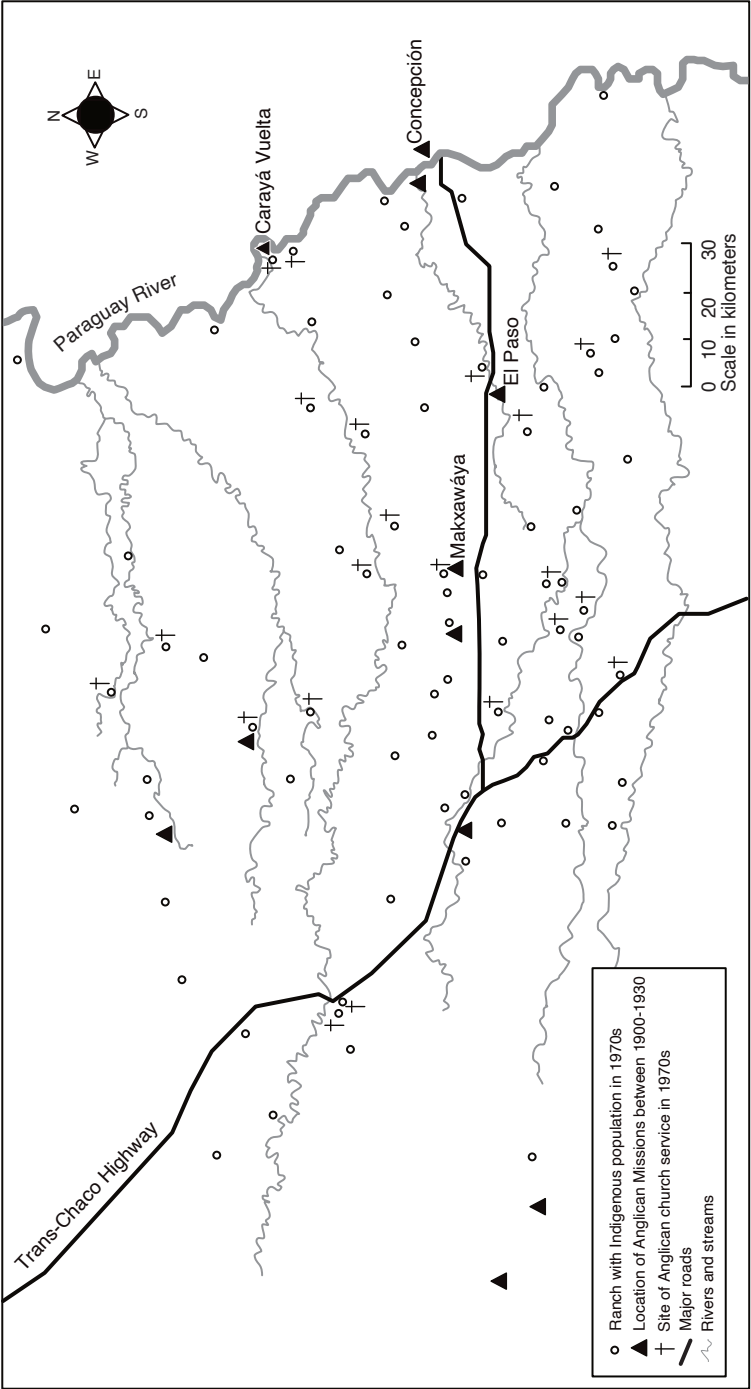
N
E
S
W

Concepción
Carayá Vuelta
Paraguay River
El Paso
Makxawáya
Trans-Chaco Highway

0 10 20 30
Scale in kilometers

Ranch with Indigenous population in 1970s
Location of Anglican Missions between 1900-1930
Site of Anglican church service in 1970s
Major roads
Rivers and streams